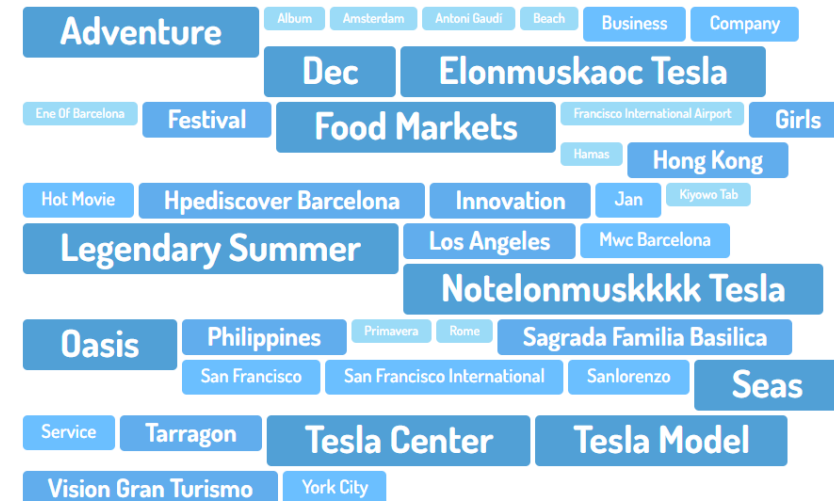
Adventure
Album
Amsterdam
Antoni Gaudi
Beach
Business
Company
Dec
Elonmuskaoc Tesla
Ene Of Barcelona
Festival
Food Markets
Francisco International Airport
Girls
Hamas
Hong Kong
Hot Movie
Hpediscover Barcelona
Innovation
Jan
Kiyowo Tab
Legendary Summer
Los Angeles
Mwc Barcelona
Notelonmuskkkk Tesla
Oasis
Philippines
Primavera
Rome
Sagrada Familia Basilica
San Francisco
San Francisco International
Sanlorenzo
Seas
Service
Tarragon
Tesla Center
Tesla Model
Vision Gran Turismo
York City